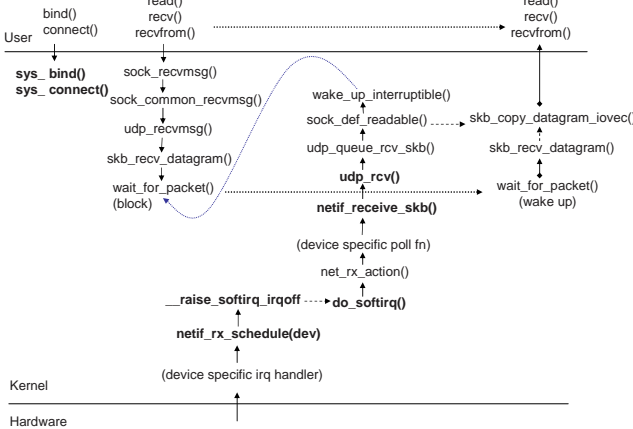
bind()
connect()

read()
recv()
recvfrom()

read()
recv()
recvfrom()

User

sys_ bind()
sys_ connect()

sock_recvmsg()

sock_common_recvmsg()

udp_recvmsg()

skb_recv_datagram()

wait_for_packet()
(block)

wake_up_interruptible()

sock_def_readable()

skb_copy_datagram_iovec()

udp_queue_rcv_skb()

skb_recv_datagram()

udp_rcv()

wait_for_packet()
(wake up)

netif_receive_skb()

(device specific poll fn)

net_rx_action()

__raise_softirq_irqoff

do_softirq()

netif_rx_schedule(dev)

(device specific irq handler)

Kernel

Hardware